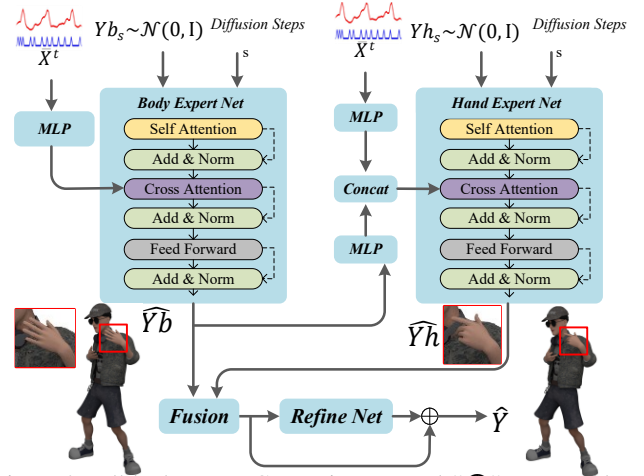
$X^t$

$Yb_s \sim \mathcal{N}(0, \mathrm{I})$ Diffusion Steps

s

MLP

Body Expert Net

Self Attention

Add & Norm

Cross Attention

Add & Norm

Feed Forward

Add & Norm

$\widehat{Yb}$

$X^t$

$Yh_s \sim \mathcal{N}(0, \mathrm{I})$ Diffusion Steps

s

MLP

Concat

MLP

Hand Expert Net

Self Attention

Add & Norm

Cross Attention

Add & Norm

Feed Forward

Add & Norm

$\widehat{Yh}$

Fusion

Refine Net

$\oplus$

$\hat{Y}$